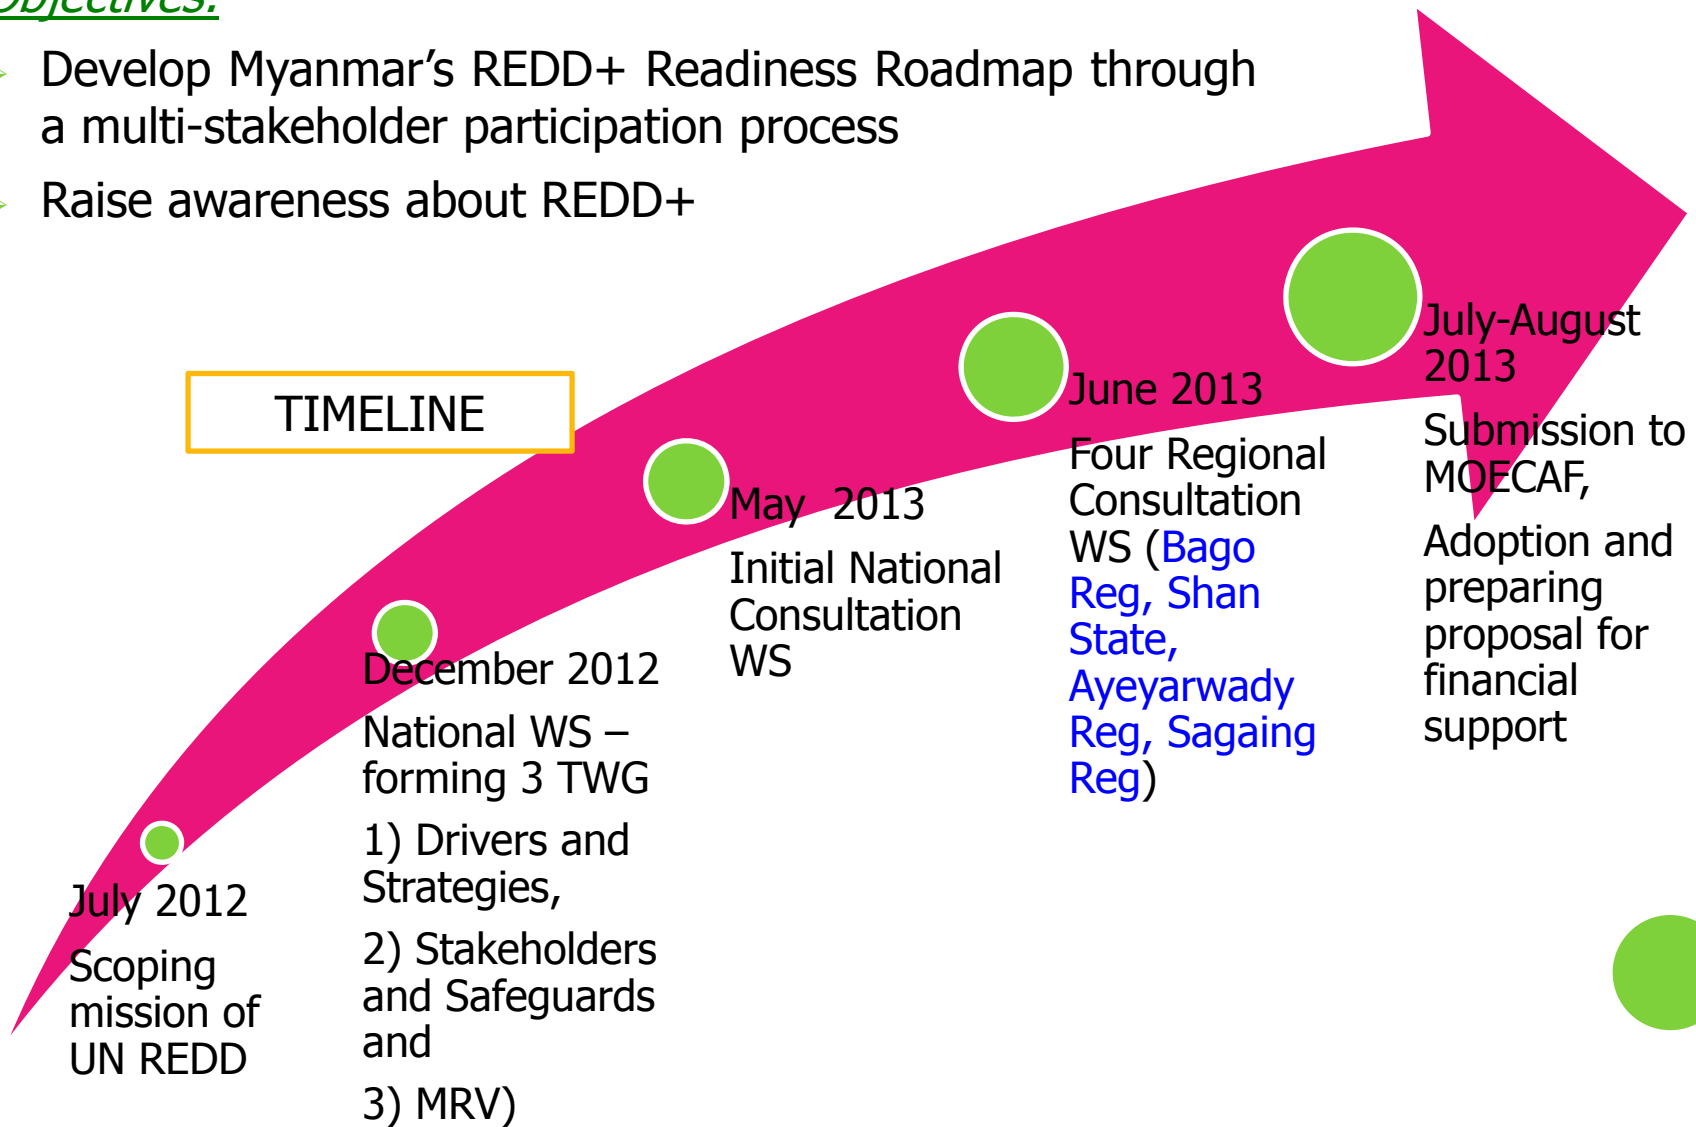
Objectives:

Develop Myanmar's REDD+ Readiness Roadmap through a multi-stakeholder participation process

Raise awareness about REDD+

TIMELINE

July 2012

Scoping mission of UN REDD

December 2012

National WS – forming 3 TWG

1) Drivers and Strategies,

2) Stakeholders and Safeguards and

3) MRV)

May 2013

Initial National Consultation WS

June 2013

Four Regional Consultation WS (Bago Reg, Shan State, Ayeyarwady Reg, Sagaing Reg)

July-August 2013

Submission to MOECAF,

Adoption and preparing proposal for financial support